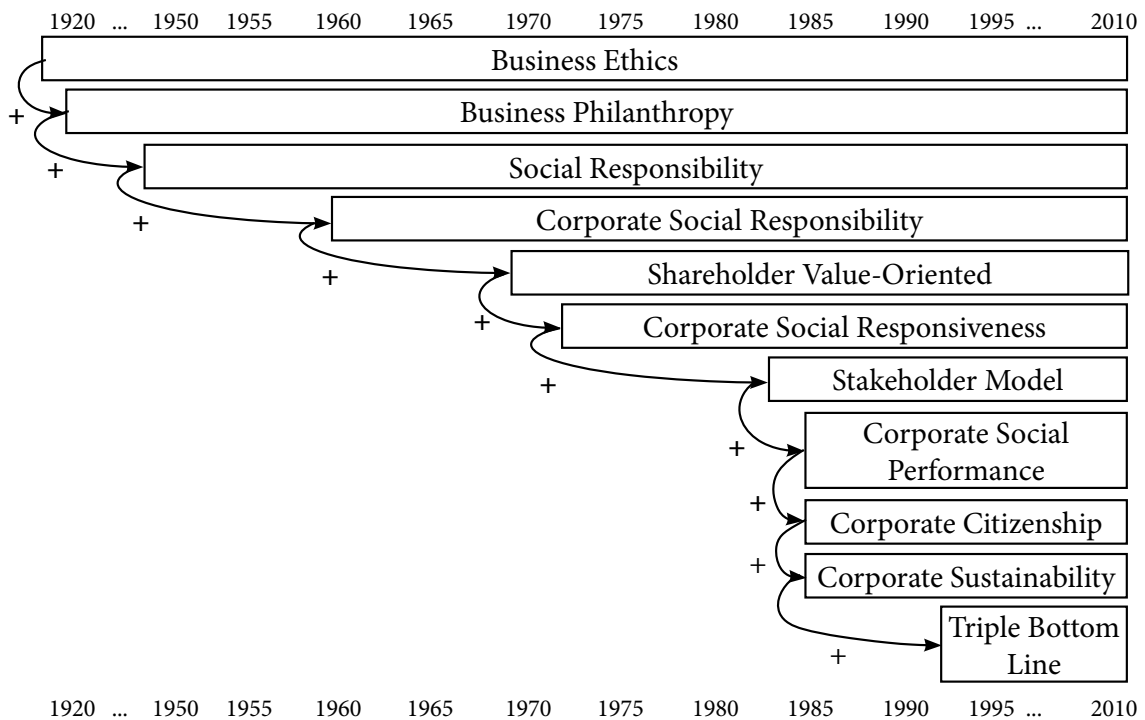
1920 ... 1950 1955 1960 1965 1970 1975 1980 1985 1990 1995 ... 2010

Business Ethics

+

Business Philanthropy

+

Social Responsibility

+

Corporate Social Responsibility

+

Shareholder Value-Oriented

+

Corporate Social Responsiveness

+

Stakeholder Model

+

Corporate Social Performance

+

Corporate Citizenship

+

Corporate Sustainability

+

Triple Bottom Line

1920 ... 1950 1955 1960 1965 1970 1975 1980 1985 1990 1995 ... 2010